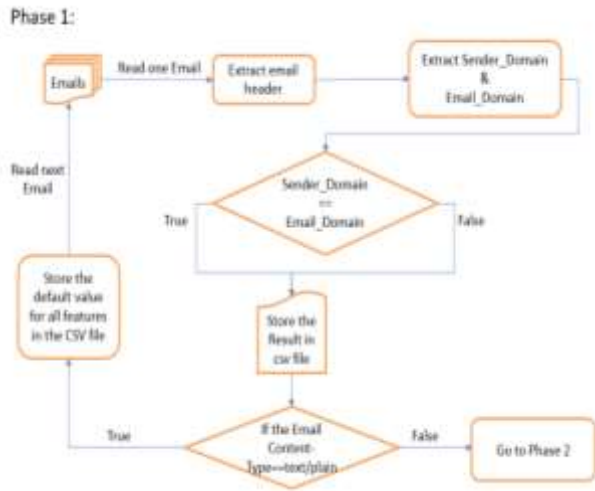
Phase 1:

Emails

Read one Email

Extract email header

Extract Sender_Domain & Email_Domain

Read next Email

Sender_Domain == Email_Domain

True

False

Store the default value for all features in the CSV file

Store the Result in csv file

True

If the Email Content-Type==text/plain

False

Go to Phase 2